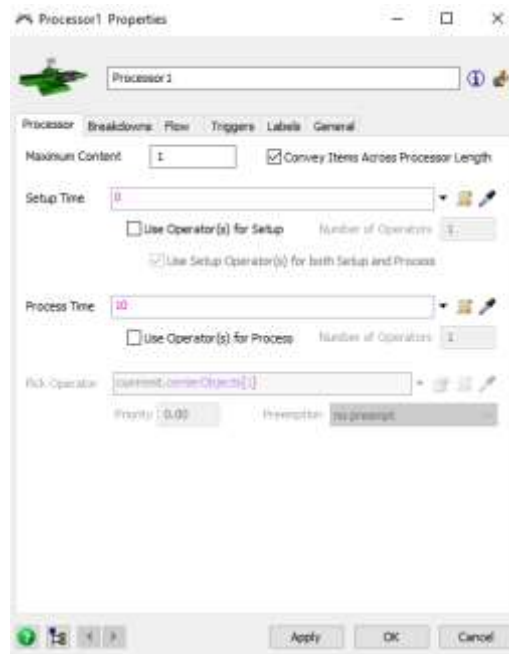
Processor1 Properties

Processor1

Processor Breakdowns Flow Triggers Labels General

Maximum Content 1 Convey Items Across Processor Length

Setup Time 0

Use Operator(s) for Setup Number of Operators 1

Use Setup Operator(s) for both Setup and Process

Process Time 10

Use Operator(s) for Process Number of Operators 1

Pick Operator current.centerObjects[1]

Priority 0.00 Preemption no preempt

Apply OK Cancel